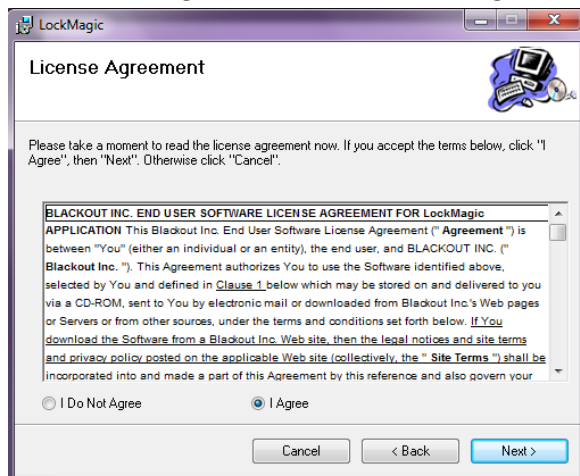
LockMagic

License Agreement

Please take a moment to read the license agreement now. If you accept the terms below, click "I Agree", then "Next". Otherwise click "Cancel".

BLACKOUT INC. END USER SOFTWARE LICENSE AGREEMENT FOR LockMagic

APPLICATION This Blackout Inc. End User Software License Agreement (" Agreement ") is between "You" (either an individual or an entity), the end user, and BLACKOUT INC. (" Blackout Inc. "). This Agreement authorizes You to use the Software identified above, selected by You and defined in Clause 1 below which may be stored on and delivered to you via a CD-ROM, sent to You by electronic mail or downloaded from Blackout Inc.'s Web pages or Servers or from other sources, under the terms and conditions set forth below. If You download the Software from a Blackout Inc. Web site, then the legal notices and site terms and privacy policy posted on the applicable Web site (collectively, the " Site Terms ") shall be incorporated into and made a part of this Agreement by this reference and also govern your

I Do Not Agree

I Agree

Cancel

< Back

Next >